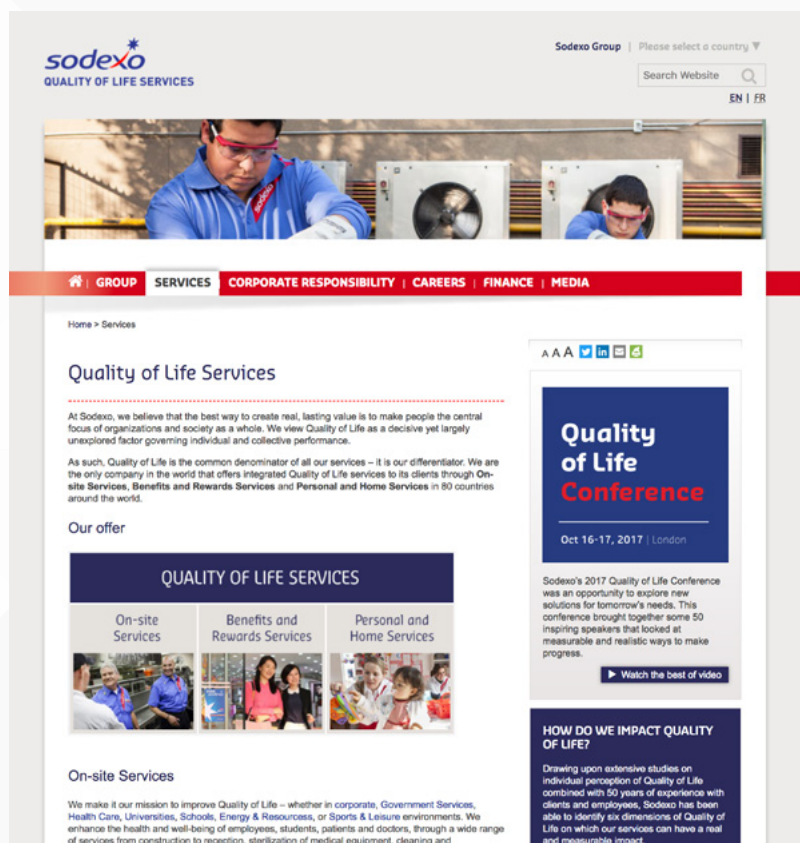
sodexo
QUALITY OF LIFE SERVICES

Sodexo Group | Please select a country ▼

Search Website

EN | FR

GROUP | SERVICES | CORPORATE RESPONSIBILITY | CAREERS | FINANCE | MEDIA

Home > Services

Quality of Life Services

At Sodexo, we believe that the best way to create real, lasting value is to make people the central focus of organizations and society as a whole. We view Quality of Life as a decisive yet largely unexplored factor governing individual and collective performance.

As such, Quality of Life is the common denominator of all our services – it is our differentiator. We are the only company in the world that offers integrated Quality of Life services to its clients through On-site Services, Benefits and Rewards Services and Personal and Home Services in 80 countries around the world.

Our offer

QUALITY OF LIFE SERVICES

On-site Services

Benefits and Rewards Services

Personal and Home Services

On-site Services

We make it our mission to improve Quality of Life – whether in corporate, Government Services, Health Care, Universities, Schools, Energy & Resources, or Sports & Leisure environments. We enhance the health and well-being of employees, students, patients and doctors, through a wide range of services from construction to reception, sterilization of medical equipment, cleaning and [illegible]

A A A

Quality of Life Conference

Oct 16-17, 2017 | London

Sodexo's 2017 Quality of Life Conference was an opportunity to explore new solutions for tomorrow's needs. This conference brought together some 50 inspiring speakers that looked at measurable and realistic ways to make progress.

▶ Watch the best of video

HOW DO WE IMPACT QUALITY OF LIFE?

Drawing upon extensive studies on individual perception of Quality of Life combined with 50 years of experience with clients and employees, Sodexo has been able to identify six dimensions of Quality of Life on which our services can have a real and measurable impact.